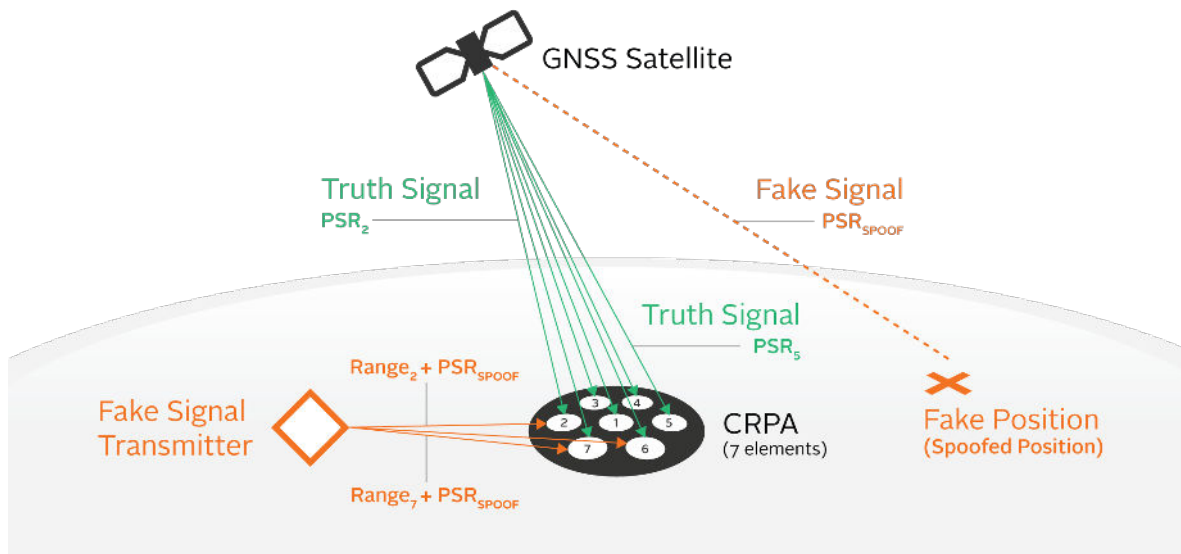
GNSS Satellite

Truth Signal
$PSR_2$

Fake Signal
$PSR_{SPOOF}$

Truth Signal
$PSR_5$

$Range_2 + PSR_{SPOOF}$

Fake Signal Transmitter

3 4
2 1 5
7 6

CRPA
(7 elements)

Fake Position
(Spoofed Position)

$Range_7 + PSR_{SPOOF}$